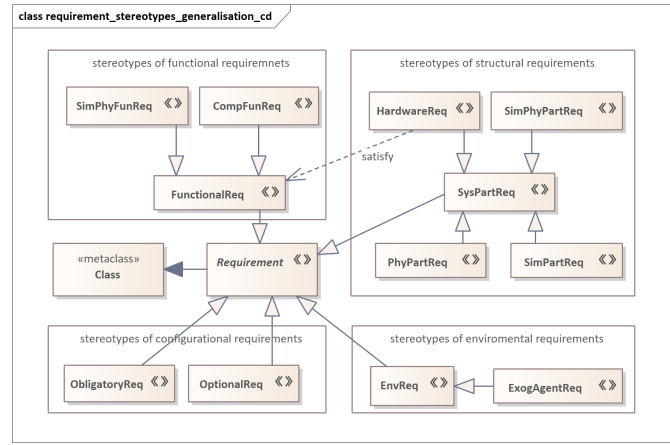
class requirement_stereotypes_generalisation_cd

stereotypes of functional requiremnets

SimPhyFunReq «»

CompFunReq «»

FunctionalReq «»

stereotypes of structural requirements

HardwareReq «»

SimPhyPartReq «»

satisfy

SysPartReq «»

PhyPartReq «»

SimPartReq «»

«metaclass»
Class

Requirement «»

stereotypes of configurational requirements

ObligatoryReq «»

OptionalReq «»

stereotypes of enviromental requirements

EnvReq «»

ExogAgentReq «»